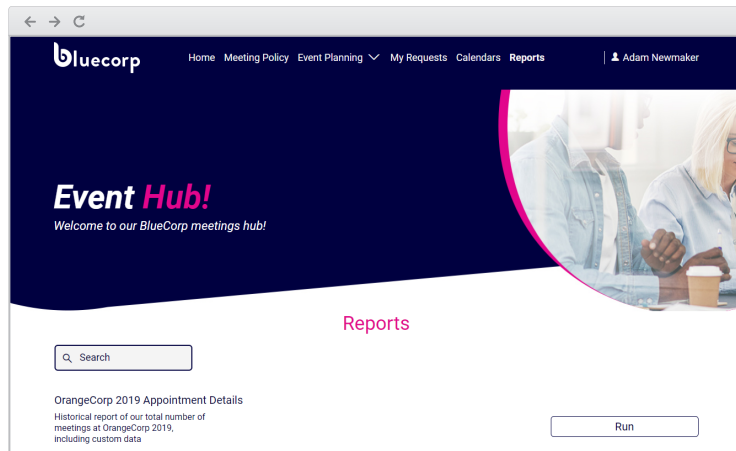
bluecorp

Home Meeting Policy Event Planning My Requests Calendars Reports

Adam Newmaker

Event Hub!

Welcome to our BlueCorp meetings hub!

Reports

Search

OrangeCorp 2019 Appointment Details

Historical report of our total number of meetings at OrangeCorp 2019, including custom data

Run